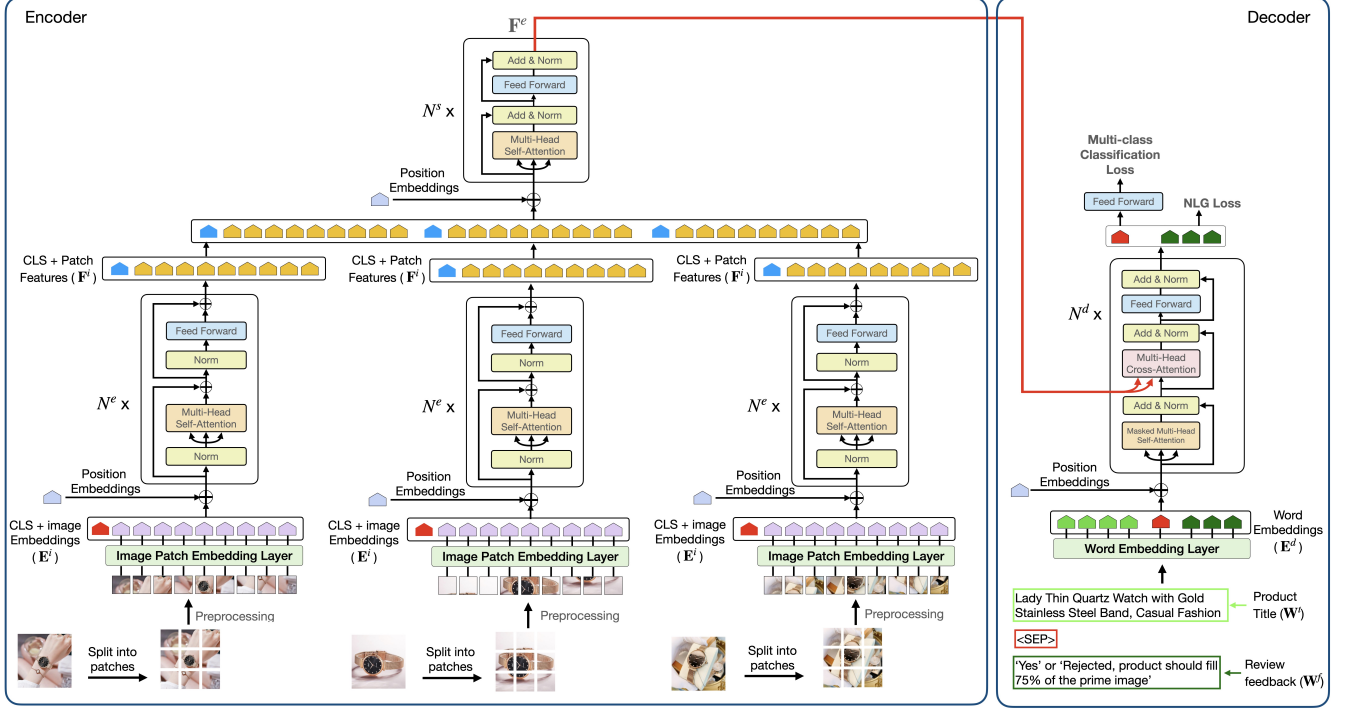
Encoder

$\mathbf{F}^e$

$N^s$ x

Add & Norm
Feed Forward
Add & Norm
Multi-Head Self-Attention

Position Embeddings

CLS + Patch Features ( $\mathbf{F}^i$ )

$N^e$ x

Feed Forward
Norm
Multi-Head Self-Attention
Norm

Position Embeddings

CLS + image Embeddings ( $\mathbf{E}^i$ )

Image Patch Embedding Layer

Preprocessing

Split into patches

CLS + Patch Features ( $\mathbf{F}^i$ )

$N^e$ x

Feed Forward
Norm
Multi-Head Self-Attention
Norm

Position Embeddings

CLS + image Embeddings ( $\mathbf{E}^i$ )

Image Patch Embedding Layer

Preprocessing

Split into patches

CLS + Patch Features ( $\mathbf{F}^i$ )

$N^e$ x

Feed Forward
Norm
Multi-Head Self-Attention
Norm

Position Embeddings

CLS + image Embeddings ( $\mathbf{E}^i$ )

Image Patch Embedding Layer

Preprocessing

Split into patches

Decoder

Multi-class Classification Loss

Feed Forward

NLG Loss

$N^d$ x

Add & Norm
Feed Forward
Add & Norm
Multi-Head Cross-Attention
Add & Norm
Masked Multi-Head Self-Attention

Position Embeddings

Word Embeddings ( $\mathbf{E}^d$ )

Word Embedding Layer

Lady Thin Quartz Watch with Gold Stainless Steel Band, Casual Fashion

Product Title ($\mathbf{W}^t$)

<SEP>

'Yes' or 'Rejected, product should fill 75% of the prime image'

Review feedback ($\mathbf{W}^f$)